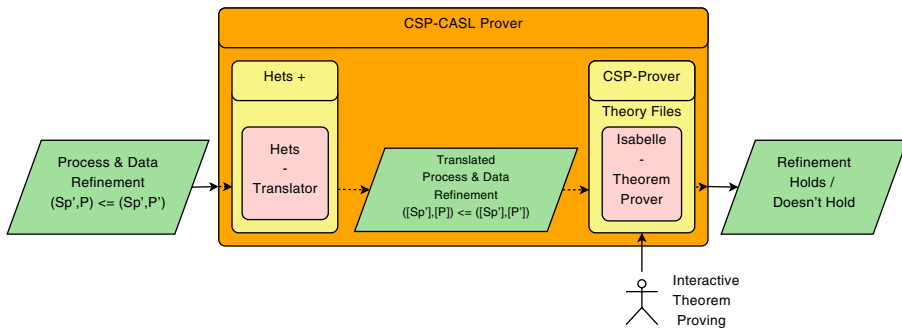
CSP-CASL Prover

Process & Data Refinement (Sp',P) <= (Sp',P')

Hets +

Hets - Translator

Translated Process & Data Refinement ([Sp'],[P]) <= ([Sp'],[P'])

CSP-Prover

Theory Files

Isabelle - Theorem Prover

Refinement Holds / Doesn't Hold

Interactive Theorem Proving